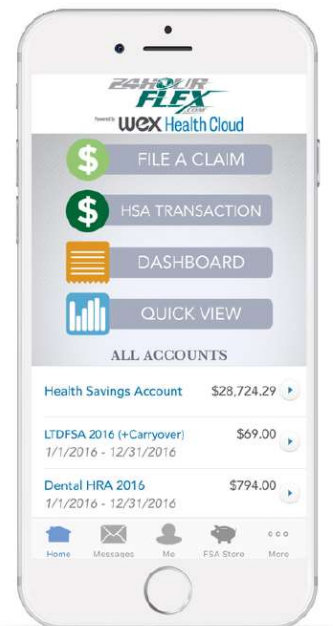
24HOUR FLEX .COM
Powered by WEX Health Cloud

$ FILE A CLAIM
$ HSA TRANSACTION
DASHBOARD
QUICK VIEW

ALL ACCOUNTS

Health Savings Account $28,724.29

LTDFSA 2016 (+Carryover) $69.00
1/1/2016 - 12/31/2016

Dental HRA 2016 $794.00
1/1/2016 - 12/31/2016

Home Messages Me FSA Store More